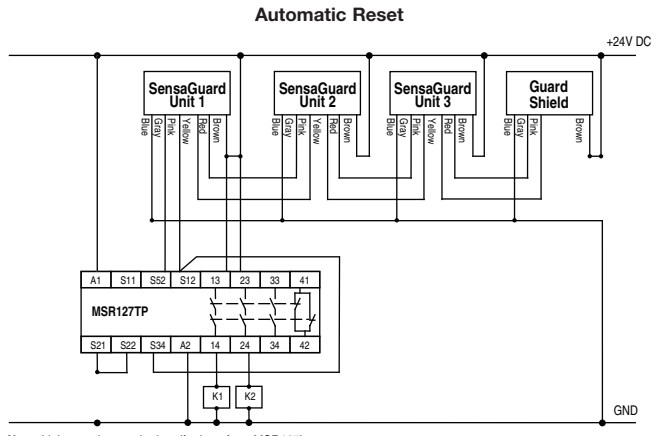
Automatic Reset

+24V DC

SensaGuard Unit 1

Blue Gray Pink Yellow Red Brown

SensaGuard Unit 2

Blue Gray Pink Yellow Red Brown

SensaGuard Unit 3

Blue Gray Pink Yellow Red Brown

Guard Shield

Blue Gray Pink Brown

A1 S11 S52 S12 13 23 33 41

MSR127TP

S21 S22 S34 A2 14 24 34 42

K1 K2

GND